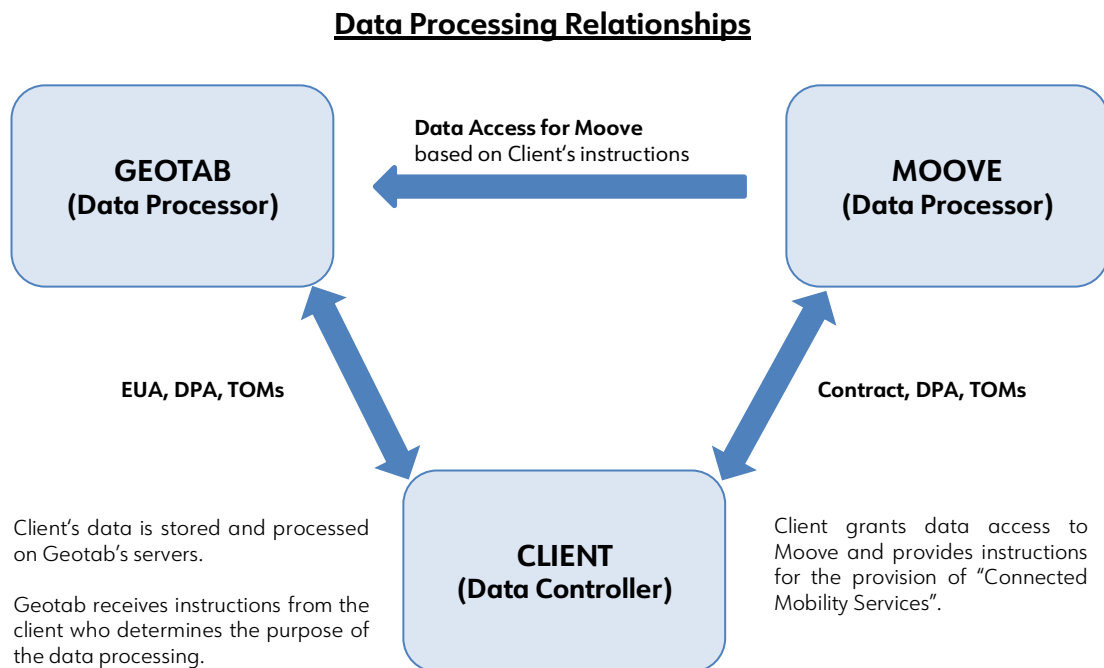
Data Processing Relationships

GEOTAB
(Data Processor)

Data Access for Moove
based on Client's instructions

MOOVE
(Data Processor)

EUA, DPA, TOMs

Contract, DPA, TOMs

Client's data is stored and processed on Geotab's servers.

Geotab receives instructions from the client who determines the purpose of the data processing.

CLIENT
(Data Controller)

Client grants data access to Moove and provides instructions for the provision of "Connected Mobility Services".